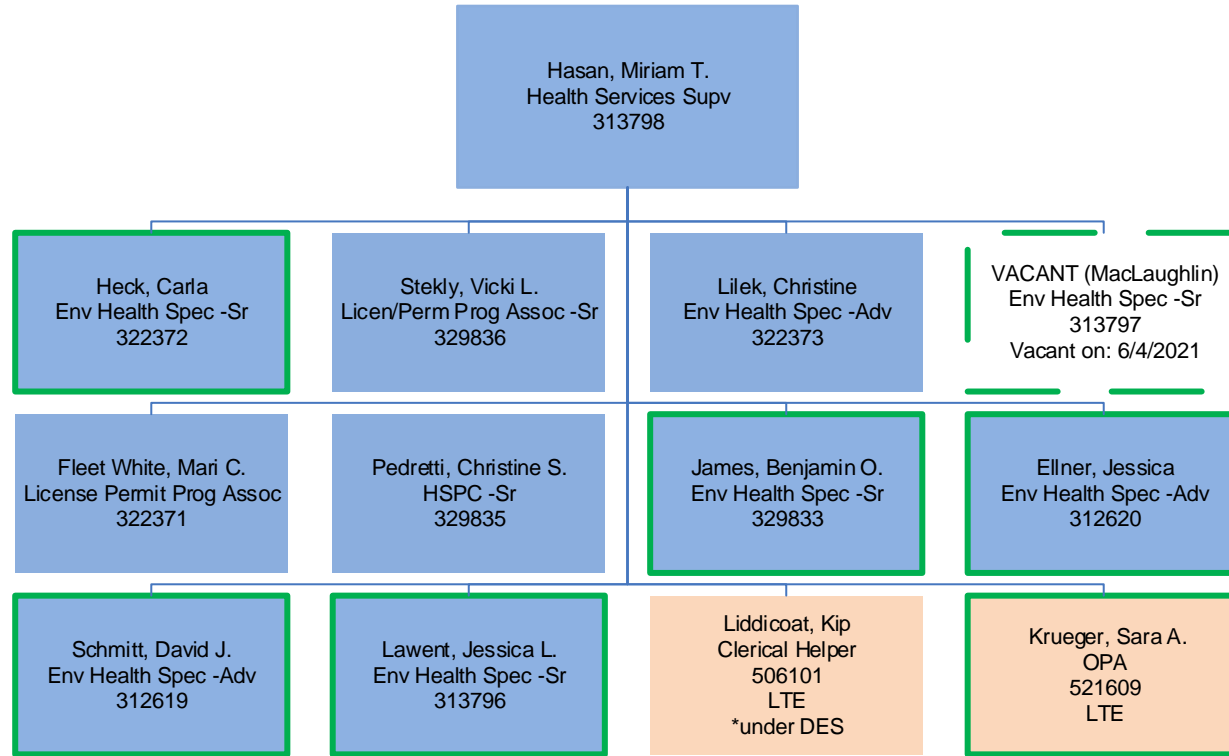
Hasan, Miriam T.
Health Services Supv
313798

Heck, Carla
Env Health Spec -Sr
322372

Stekly, Vicki L.
Licen/Perm Prog Assoc -Sr
329836

Lilek, Christine
Env Health Spec -Adv
322373

VACANT (MacLaughlin)
Env Health Spec -Sr
313797
Vacant on: 6/4/2021

Fleet White, Mari C.
License Permit Prog Assoc
322371

Pedretti, Christine S.
HSPC -Sr
329835

James, Benjamin O.
Env Health Spec -Sr
329833

Ellner, Jessica
Env Health Spec -Adv
312620

Schmitt, David J.
Env Health Spec -Adv
312619

Lawent, Jessica L.
Env Health Spec -Sr
313796

Liddicoat, Kip
Clerical Helper
506101
LTE
*under DES

Krueger, Sara A.
OPA
521609
LTE